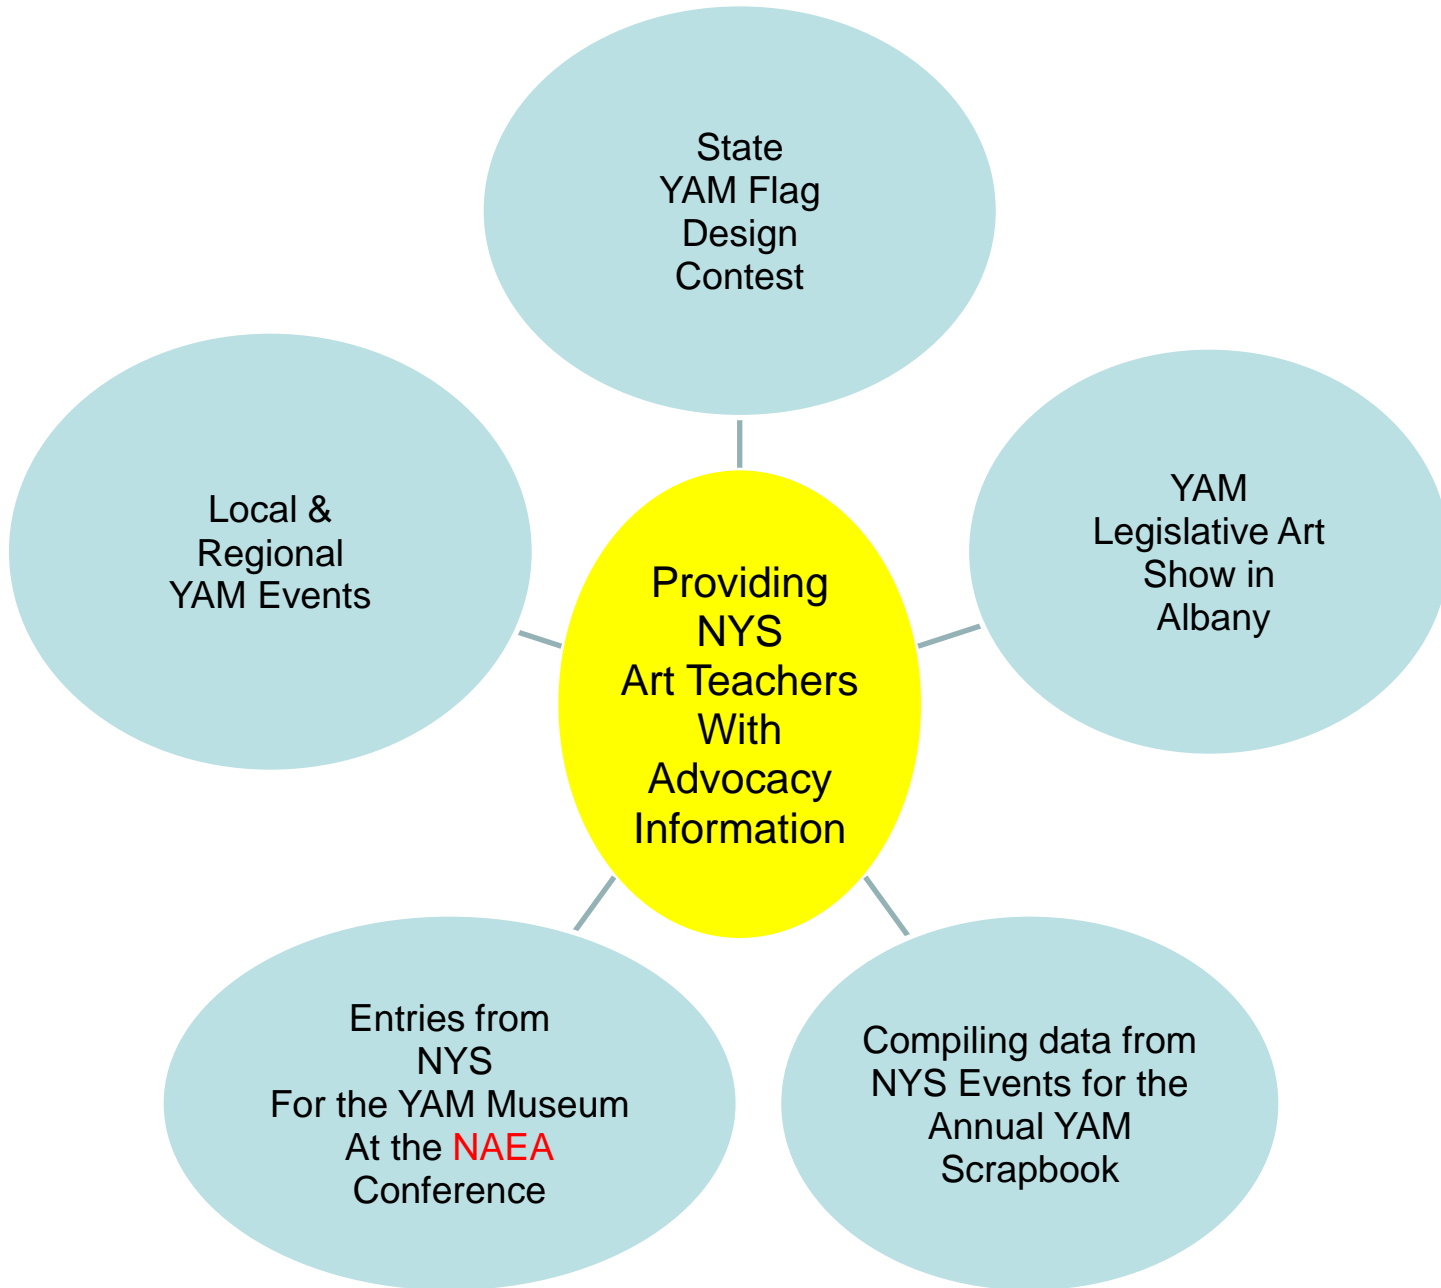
State
YAM Flag
Design
Contest

Local &
Regional
YAM Events

Providing
NYS
Art Teachers
With
Advocacy
Information

YAM
Legislative Art
Show in
Albany

Entries from
NYS
For the YAM Museum
At the NAEA
Conference

Compiling data from
NYS Events for the
Annual YAM
Scrapbook